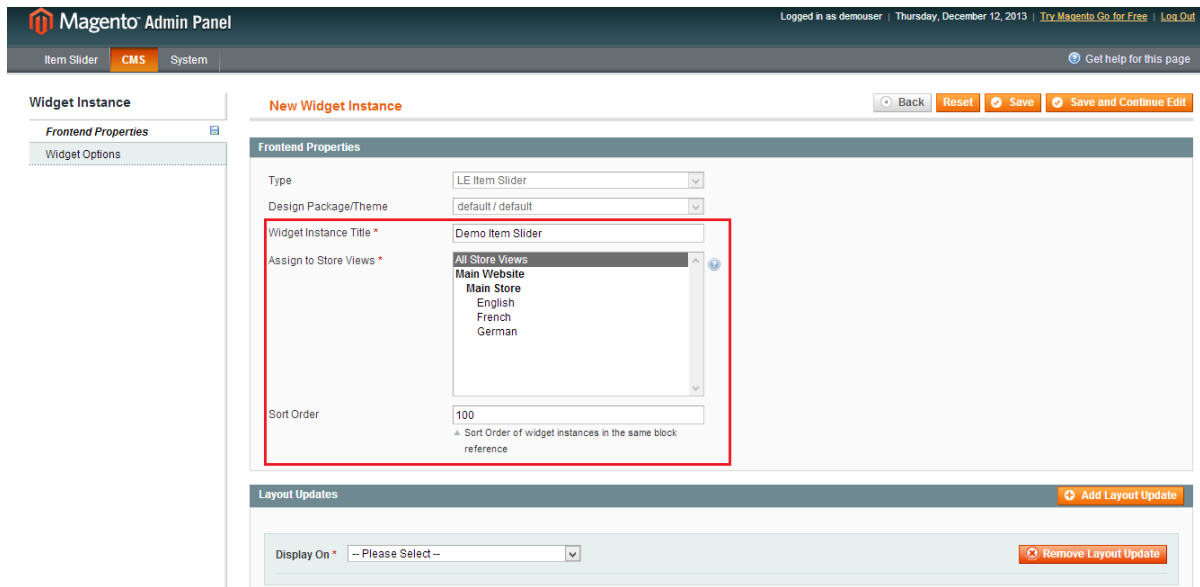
Magento Admin Panel

Logged in as demouser | Thursday, December 12, 2013 | Try Magento Go for Free | Log Out

Item Slider CMS System

Get help for this page

Widget Instance

Frontend Properties

Widget Options

New Widget Instance

Back Reset Save Save and Continue Edit

Frontend Properties

Type LE Item Slider

Design Package/Theme default / default

Widget Instance Title * Demo Item Slider

Assign to Store Views * All Store Views
Main Website
Main Store
English
French
German

Sort Order 100
Sort Order of widget instances in the same block reference

Layout Updates

Add Layout Update

Display On * -- Please Select --

Remove Layout Update